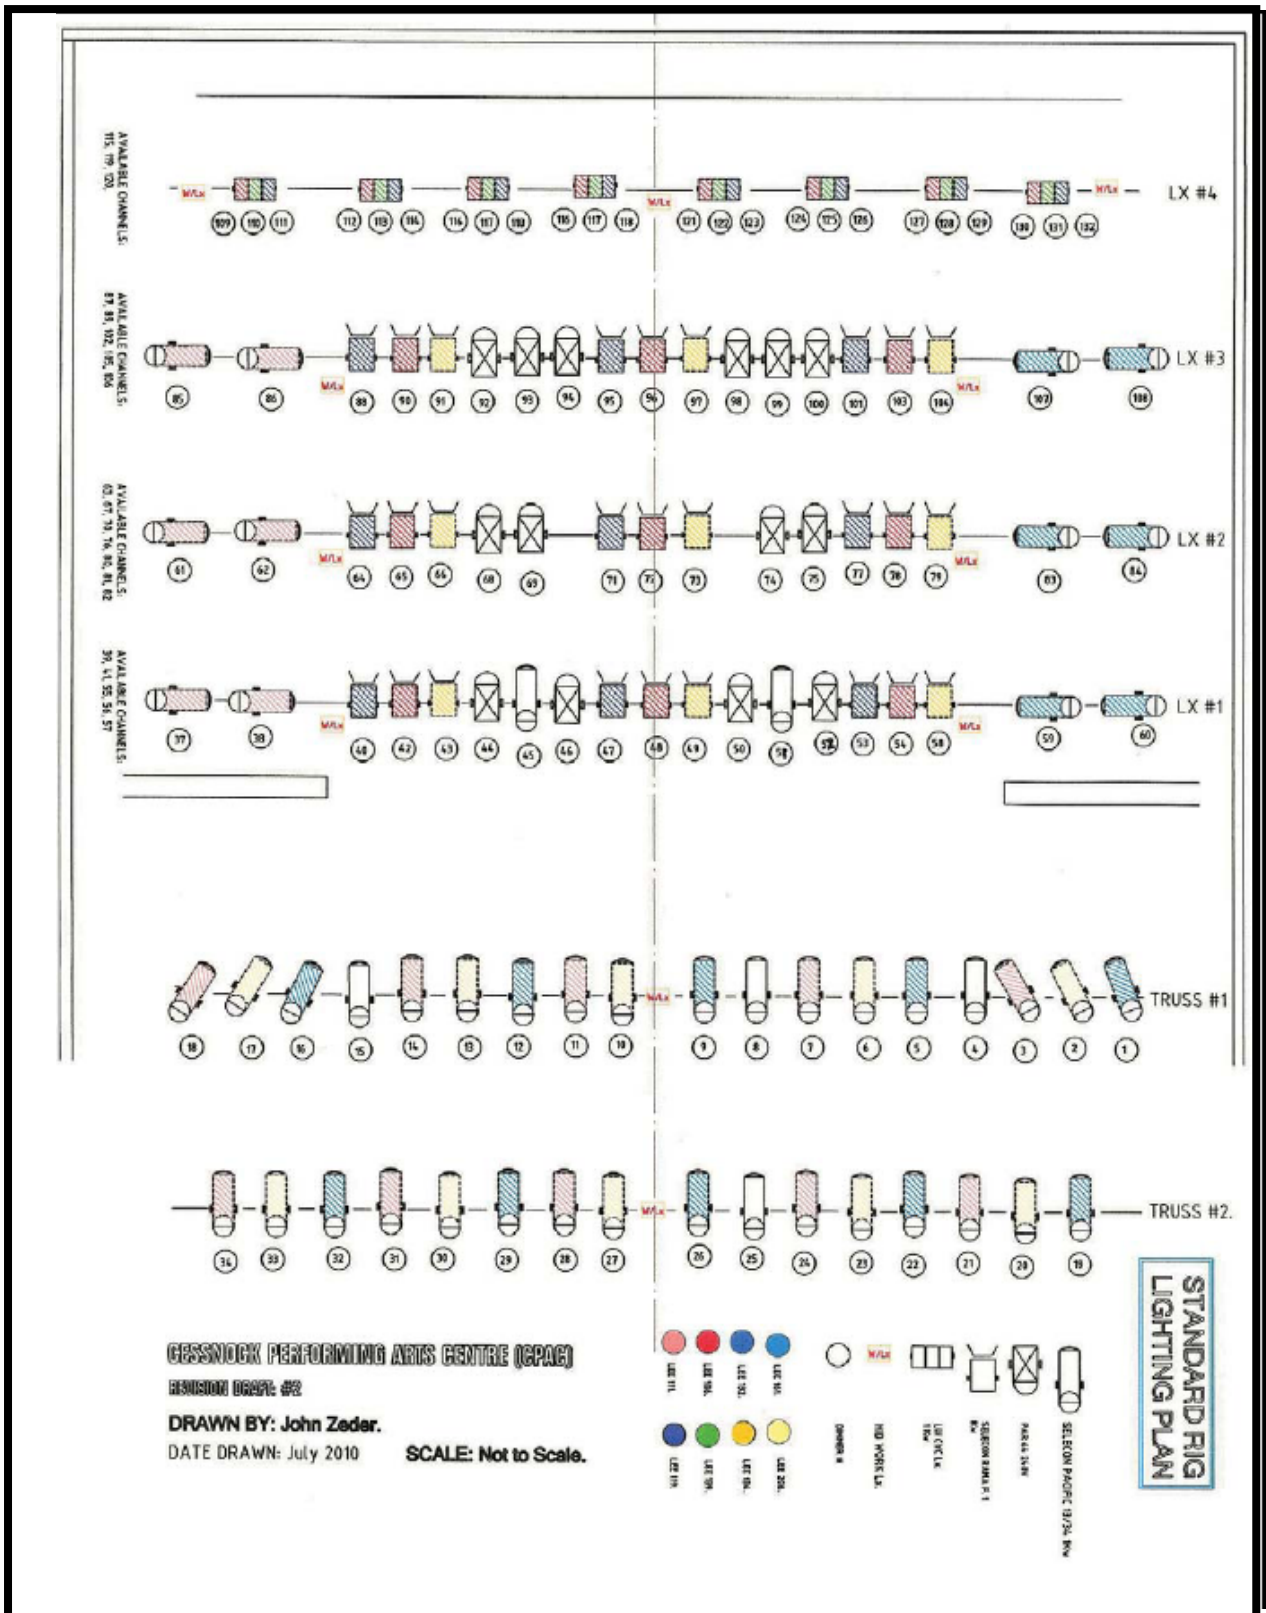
AVAILABLE CHANNELS:
115, 119, 120.

W/Lx
109 110 111 112 113 114 116 117 118 115 117 118 121 122 123 124 125 126 127 128 129 130 131 132
W/Lx
W/Lx
LX #4

AVAILABLE CHANNELS:
87, 88, 102, 105, 106

85 86 89 90 91 92 93 94 95 96 97 98 99 100 101 103 104 107 108
W/Lx
W/Lx
LX #3

AVAILABLE CHANNELS:
63, 67, 70, 76, 80, 81, 82

61 62 64 65 66 68 69 71 72 73 74 75 77 78 79 83 84
W/Lx
W/Lx
LX #2

AVAILABLE CHANNELS:
39, 41, 55, 56, 57

37 38 40 42 43 44 45 46 47 48 49 50 51 52 53 54 58 59 60
W/Lx
W/Lx
LX #1

18 17 16 15 14 13 12 11 10 9 8 7 6 5 4 3 2 1
W/Lx
TRUSS #1

34 33 32 31 30 29 28 27 26 25 24 23 22 21 20 19
W/Lx
TRUSS #2.

CESSNOCK PERFORMING ARTS CENTRE (CPAC)
REVISION DRAFT: #2
DRAWN BY: John Zeder.
DATE DRAWN: July 2010
SCALE: Not to Scale.

LEE 111. LEE 106. LEE 152. LEE 161.
LEE 119. LEE 139. LEE 104. LEE 203.
DIMMER #
W/Lx
HID WORK LX.
LEE CYC LX 1Kw
SELECON RAMA F 1Kw
PAR 64 240V
SELECON PACIFIC 18/34 1Kw

STANDARD RIG LIGHTING PLAN